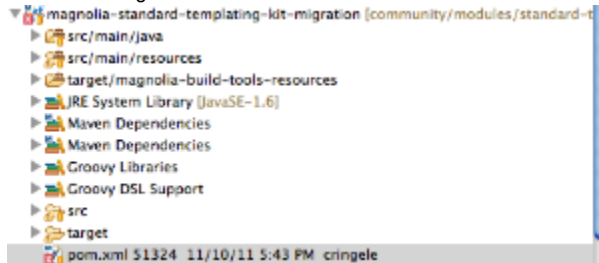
magnolia-standard-templating-kit-migration [community/modules/standard-t
src/main/java
src/main/resources
target/magnolia-build-tools-resources
JRE System Library [JavaSE-1.6]
Maven Dependencies
Maven Dependencies
Groovy Libraries
Groovy DSL Support
src
target
pom.xml 51324 11/10/11 5:43 PM cringele